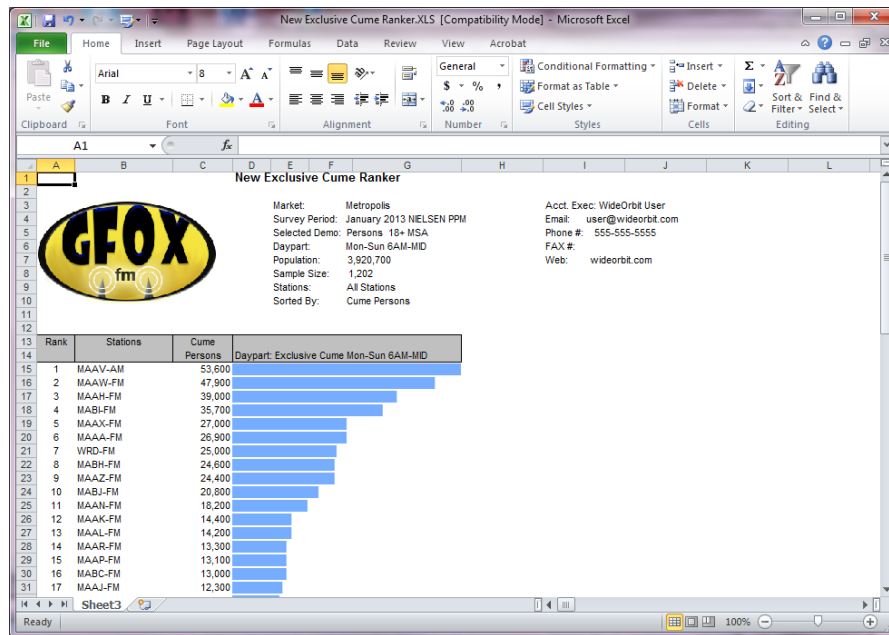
New Exclusive Cume Ranker.XLS [Compatibility Mode] - Microsoft Excel

File Home Insert Page Layout Formulas Data Review View Acrobat

Paste
Arial 8
B I U
Clipboard Font Alignment
General
$ % ,
Number
Conditional Formatting
Format as Table
Cell Styles
Styles
Insert
Delete
Format
Cells
Sort & Filter
Find & Select
Editing

A1 fx

New Exclusive Cume Ranker

GFOX fm

Market: Metropolis
Survey Period: January 2013 NIELSEN PPM
Selected Demo: Persons 18+ MSA
Daypart: Mon-Sun 6AM-MID
Population: 3,920,700
Sample Size: 1,202
Stations: All Stations
Sorted By: Cume Persons

Acct. Exec: WideOrbit User
Email: user@wideorbit.com
Phone #: 555-555-5555
FAX #:
Web: wideorbit.com

| Rank | Stations | Cume Persons | Daypart: Exclusive Cume Mon-Sun 6AM-MID |
|---|---|---|---|
| 1 | MAAV-AM | 53,600 | |
| 2 | MAAW-FM | 47,900 | |
| 3 | MAAH-FM | 39,000 | |
| 4 | MABI-FM | 35,700 | |
| 5 | MAAX-FM | 27,000 | |
| 6 | MAAA-FM | 26,900 | |
| 7 | WRD-FM | 25,000 | |
| 8 | MABH-FM | 24,600 | |
| 9 | MAAZ-FM | 24,400 | |
| 10 | MABJ-FM | 20,800 | |
| 11 | MAAN-FM | 18,200 | |
| 12 | MAAK-FM | 14,400 | |
| 13 | MAAL-FM | 14,200 | |
| 14 | MAAR-FM | 13,300 | |
| 15 | MAAP-FM | 13,100 | |
| 16 | MABC-FM | 13,000 | |
| 17 | MAAJ-FM | 12,300 | |

Sheet3
Ready 100%